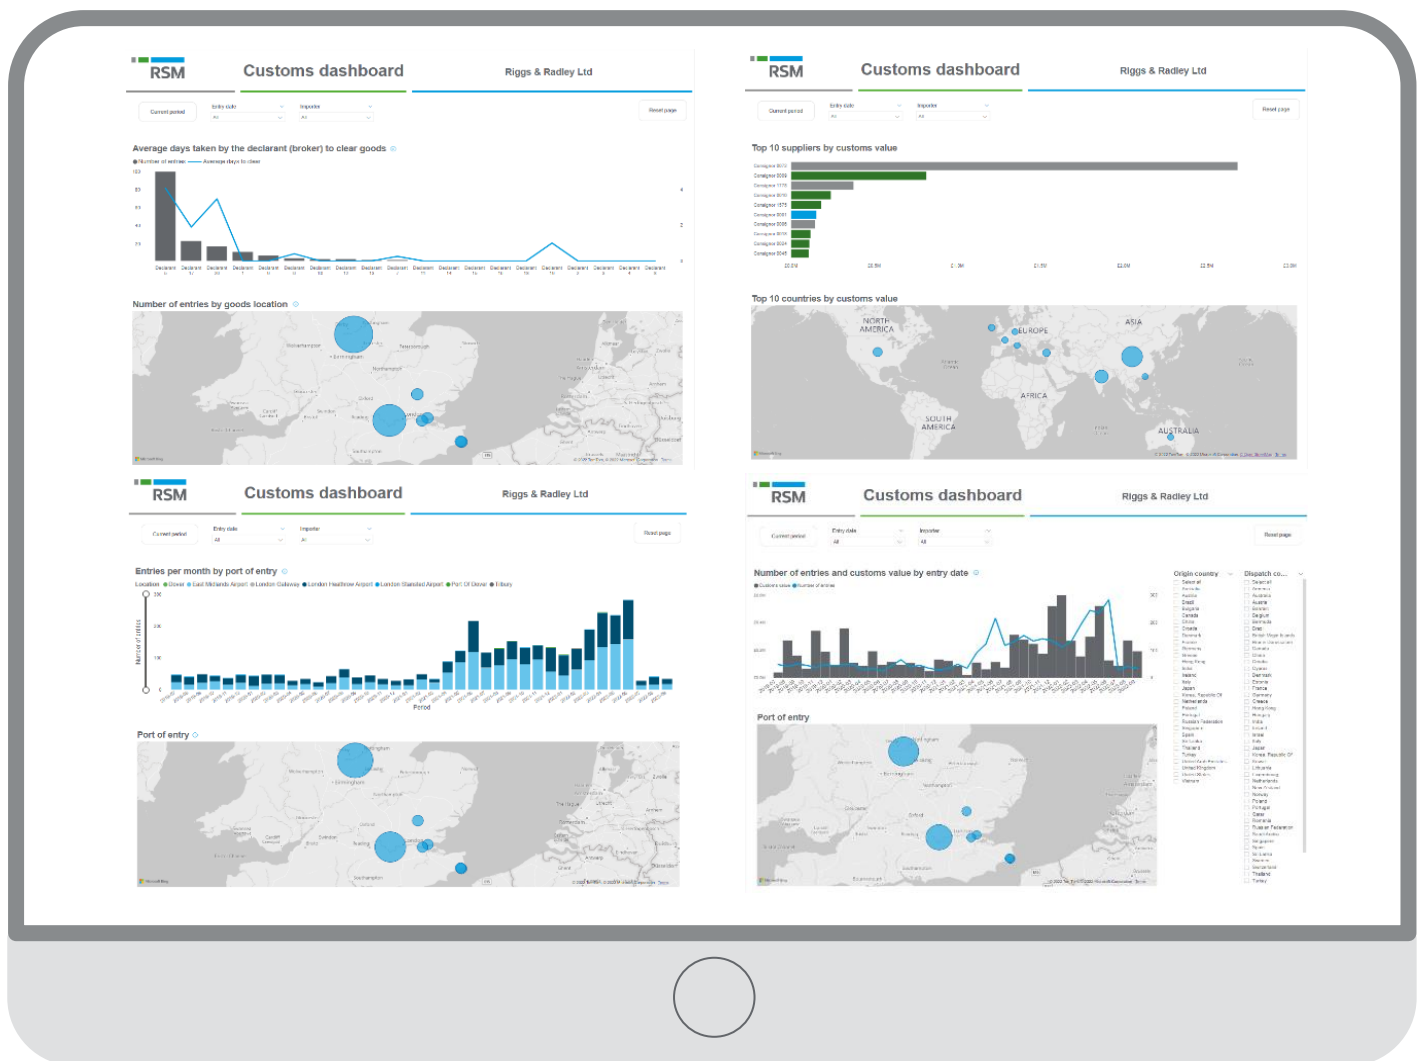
RSM

Customs dashboard

Riggs & Radley Ltd

Current period

Entry date

Importer

Reset page

Average days taken by the declarant (broker) to clear goods

Number of entries by goods location

RSM

Customs dashboard

Riggs & Radley Ltd

Current period

Entry date

Importer

Reset page

Top 10 suppliers by customs value

Top 10 countries by customs value

NORTH AMERICA

EUROPE

ASIA

AFRICA

SOUTH AMERICA

AUSTRALIA

RSM

Customs dashboard

Riggs & Radley Ltd

Current period

Entry date

Importer

Reset page

Entries per month by port of entry

Location ● Dover ● East Midlands Airport ● London Gateway ● London Heathrow Airport ● London Stansted Airport ● Port Of Dover ● Tilbury

Number of entries

Period

Port of entry

RSM

Customs dashboard

Riggs & Radley Ltd

Current period

Entry date

Importer

Reset page

Number of entries and customs value by entry date

Origin country

Dispatch co...

Port of entry